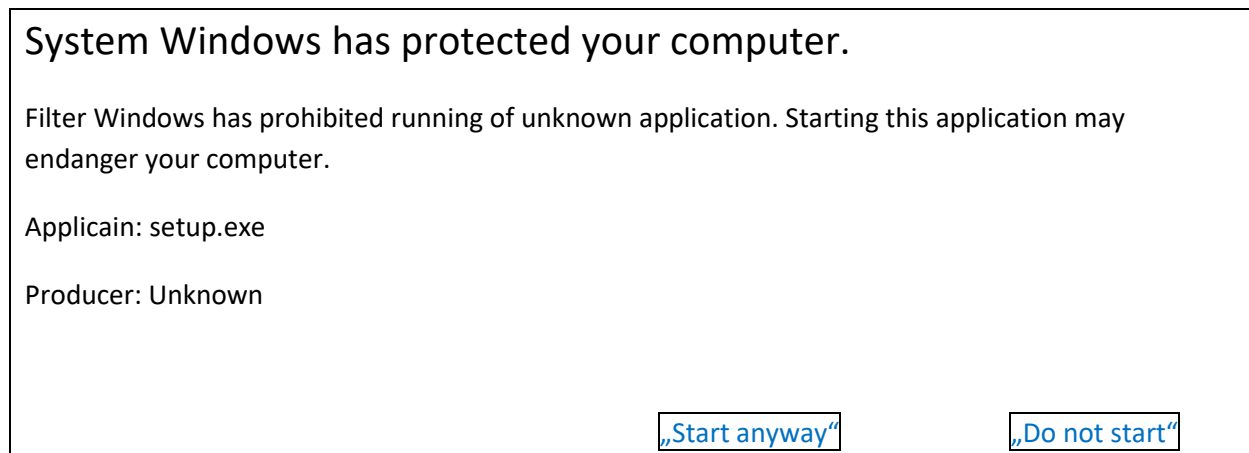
System Windows has protected your computer.

Filter Windows has prohibited running of unknown application. Starting this application may endanger your computer.

Applicain: setup.exe

Producer: Unknown

„Start anyway“

„Do not start“